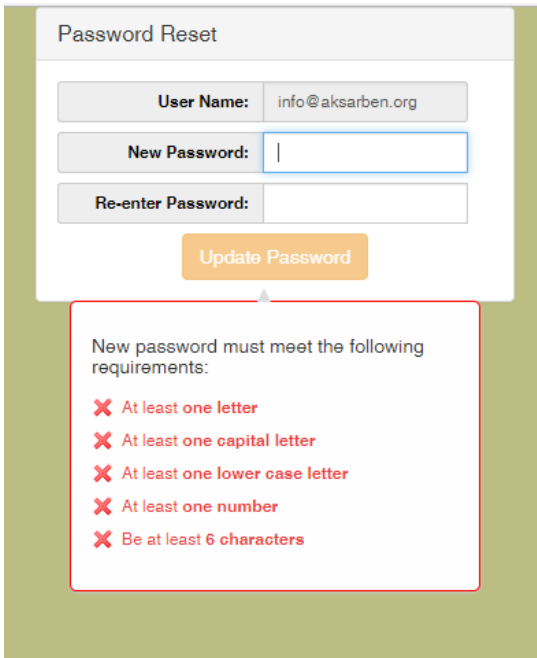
Password Reset

User Name: info@aksarben.org

New Password:

Re-enter Password:

Update Password

New password must meet the following requirements:

✖ At least one letter

✖ At least one capital letter

✖ At least one lower case letter

✖ At least one number

✖ Be at least 6 characters